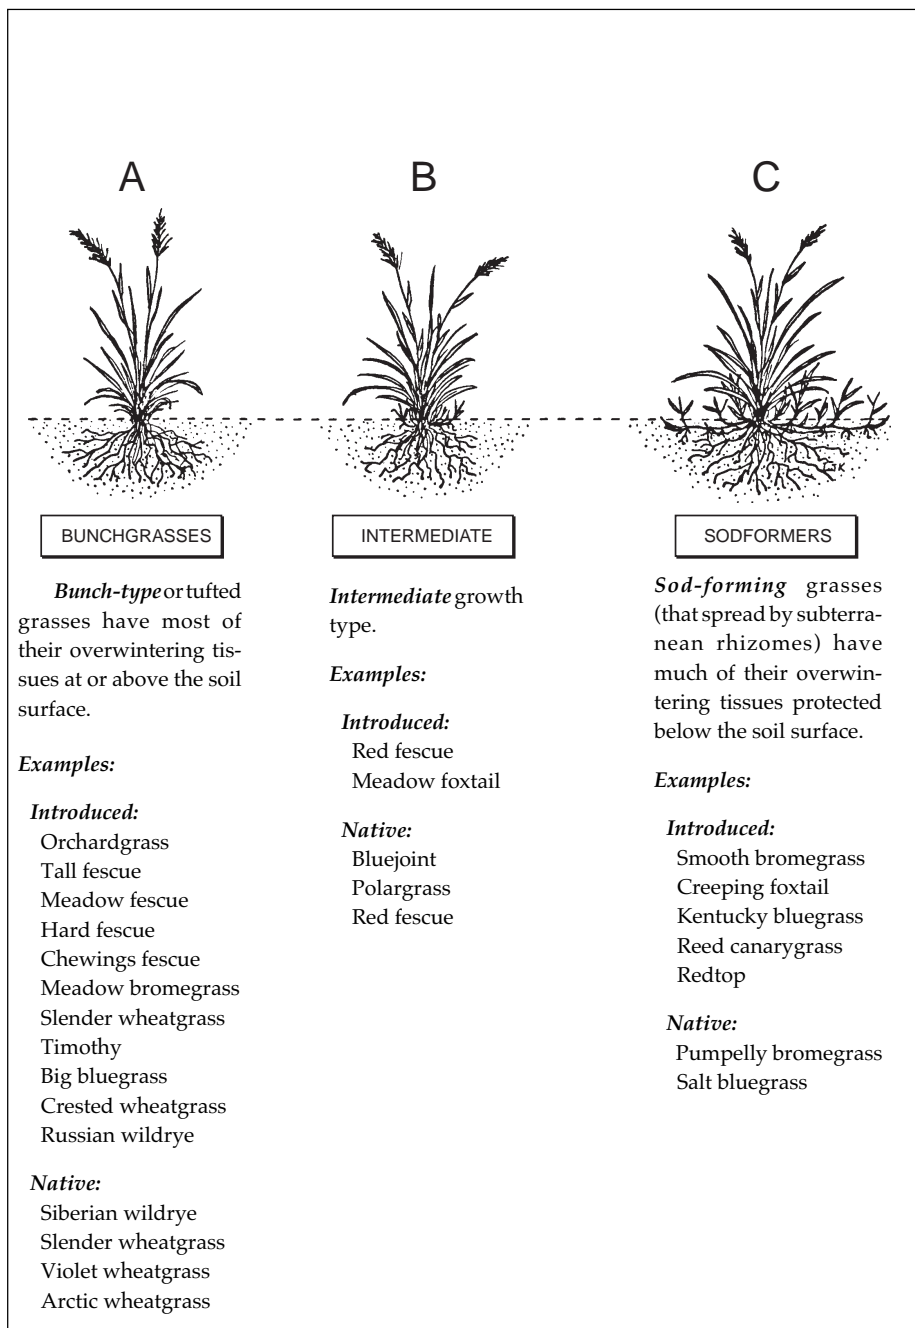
A

B

C

BUNCHGRASSES

INTERMEDIATE

SODFORMERS

*Bunch-type* or tufted grasses have most of their overwintering tissues at or above the soil surface.

*Examples:*

*Introduced:*
Orchardgrass
Tall fescue
Meadow fescue
Hard fescue
Chewings fescue
Meadow bromegrass
Slender wheatgrass
Timothy
Big bluegrass
Crested wheatgrass
Russian wildrye

*Native:*
Siberian wildrye
Slender wheatgrass
Violet wheatgrass
Arctic wheatgrass

*Intermediate* growth type.

*Examples:*

*Introduced:*
Red fescue
Meadow foxtail

*Native:*
Bluejoint
Polargrass
Red fescue

*Sod-forming* grasses (that spread by subterranean rhizomes) have much of their overwintering tissues protected below the soil surface.

*Examples:*

*Introduced:*
Smooth bromegrass
Creeping foxtail
Kentucky bluegrass
Reed canarygrass
Redtop

*Native:*
Pumpelly bromegrass
Salt bluegrass